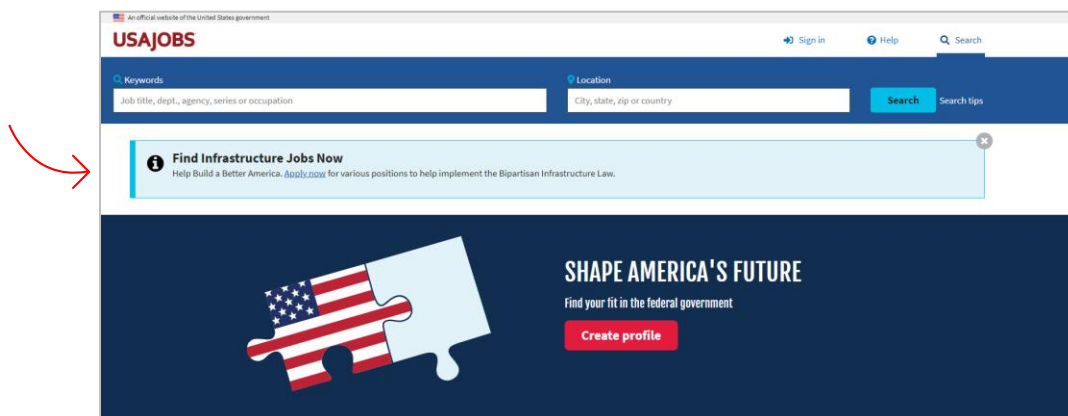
An official website of the United States government

USAJOBS

Sign in Help Search

Keywords

Job title, dept., agency, series or occupation

Location

City, state, zip or country

Search Search tips

Find Infrastructure Jobs Now

Help Build a Better America. Apply now for various positions to help implement the Bipartisan Infrastructure Law.

SHAPE AMERICA'S FUTURE

Find your fit in the federal government

Create profile